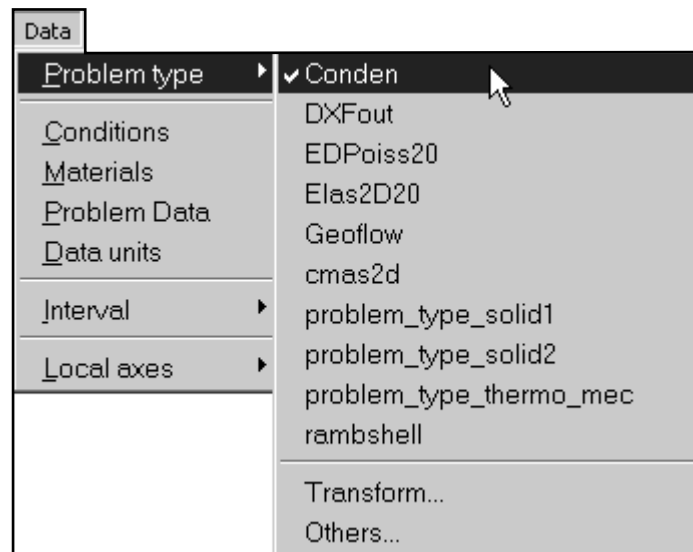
Data

Problem type
Conditions
Materials
Problem Data
Data units
Interval
Local axes

✔ Conden
DXFout
EDPoiss20
Elas2D20
Geoflow
cmas2d
problem_type_solid1
problem_type_solid2
problem_type_thermo_mec
rambshell
Transform...
Others...